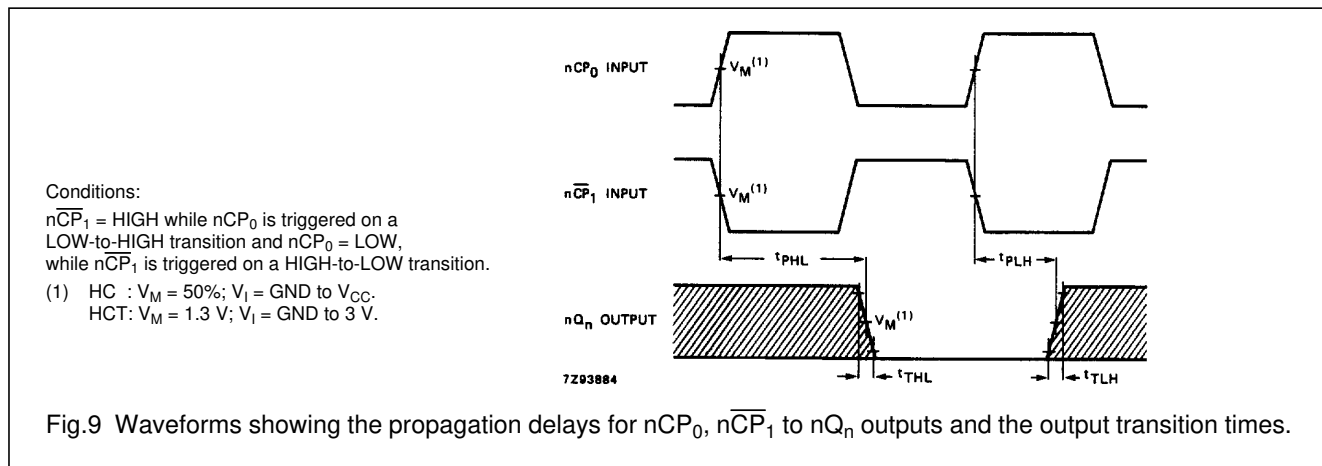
Conditions:
$n\overline{CP}_1$ = HIGH while $nCP_0$ is triggered on a LOW-to-HIGH transition and $nCP_0$ = LOW, while $n\overline{CP}_1$ is triggered on a HIGH-to-LOW transition.

(1) HC : $V_M$ = 50%; $V_I$ = GND to $V_{CC}$.
HCT: $V_M$ = 1.3 V; $V_I$ = GND to 3 V.

$nCP_0$ INPUT

$V_M^{(1)}$

$n\overline{CP}_1$ INPUT

$V_M^{(1)}$

$t_{PHL}$

$t_{PLH}$

$nQ_n$ OUTPUT

$V_M^{(1)}$

$t_{THL}$

$t_{TLH}$

7Z93884

Fig.9 Waveforms showing the propagation delays for $nCP_0$, $n\overline{CP}_1$ to $nQ_n$ outputs and the output transition times.